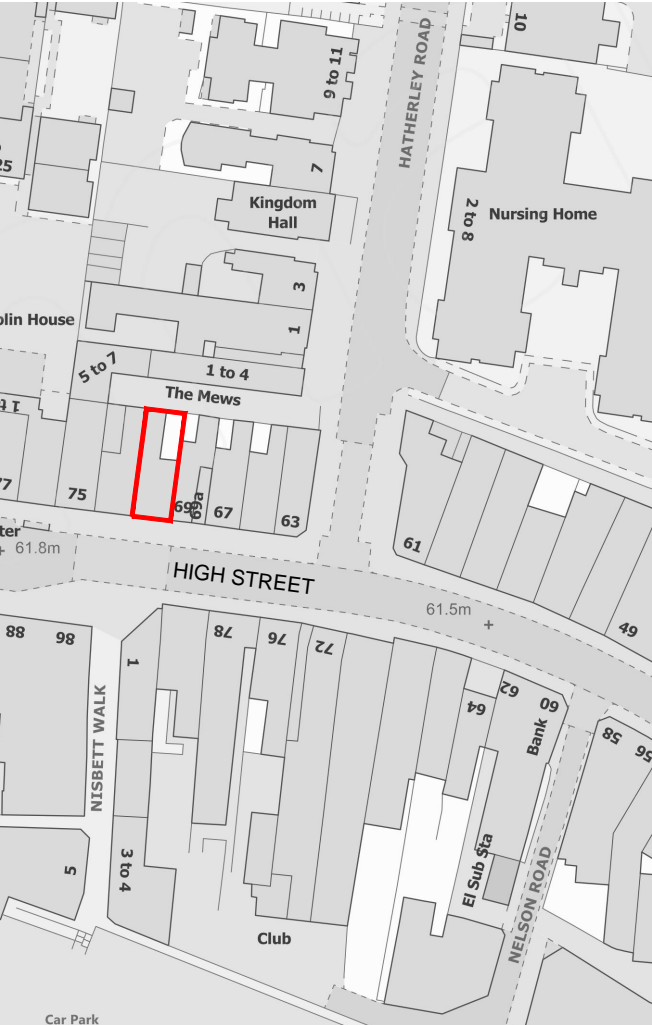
10
9 to 11
HATHERLEY ROAD
25
Kingdom Hall
7
2 to 8
Nursing Home
3
olin House
1
5 to 7
1 to 4
The Mews
1 to 4
77
75
69
69a
67
63
61
ter
61.8m
HIGH STREET
61.5m
49
88
98
78
76
72
1
62
60
64
58
56
NISBETT WALK
Bank
5
3 to 4
El Sub Sta
NELSON ROAD
Club
Car Park